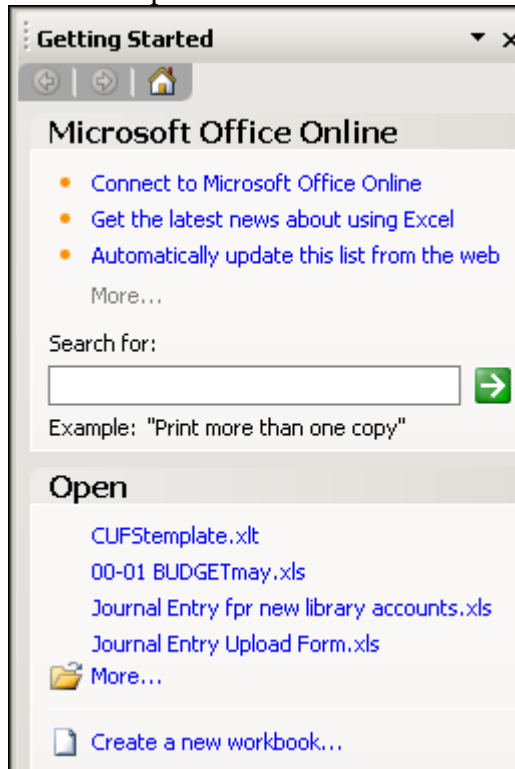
Getting Started

Microsoft Office Online

- Connect to Microsoft Office Online
- Get the latest news about using Excel
- Automatically update this list from the web

More...

Search for:

Example: "Print more than one copy"

Open

CUFStemplate.xlt
00-01 BUDGETmay.xls
Journal Entry fpr new library accounts.xls
Journal Entry Upload Form.xls
More...

Create a new workbook...